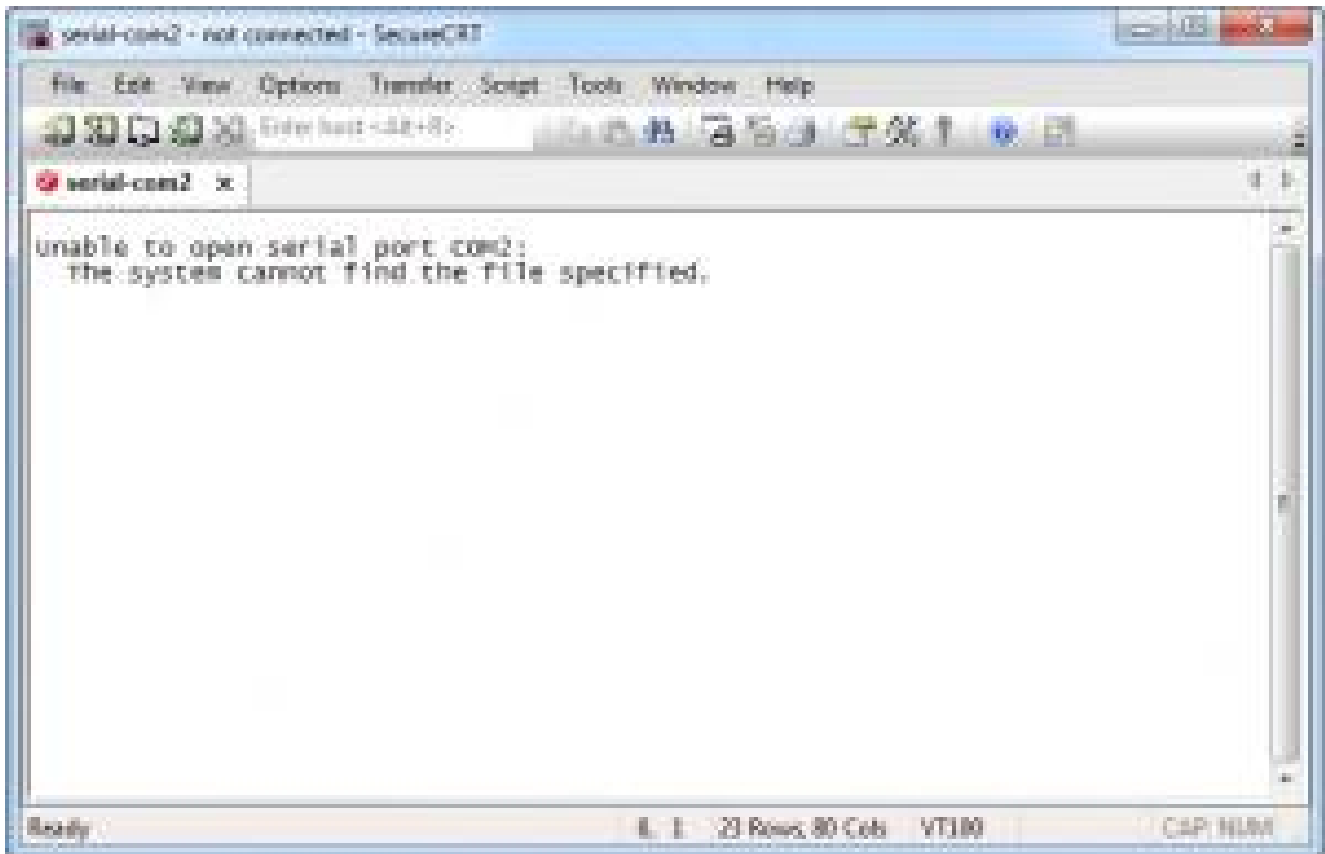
serial-com2 - not connected - SecureCRT

File Edit View Options Transfer Script Tools Window Help

Enter host <Alt+R>

serial-com2 ×

Unable to open serial port com2:
  The system cannot find the file specified.

Ready

6, 1 23 Rows, 80 Cols VT100 CAP NUM